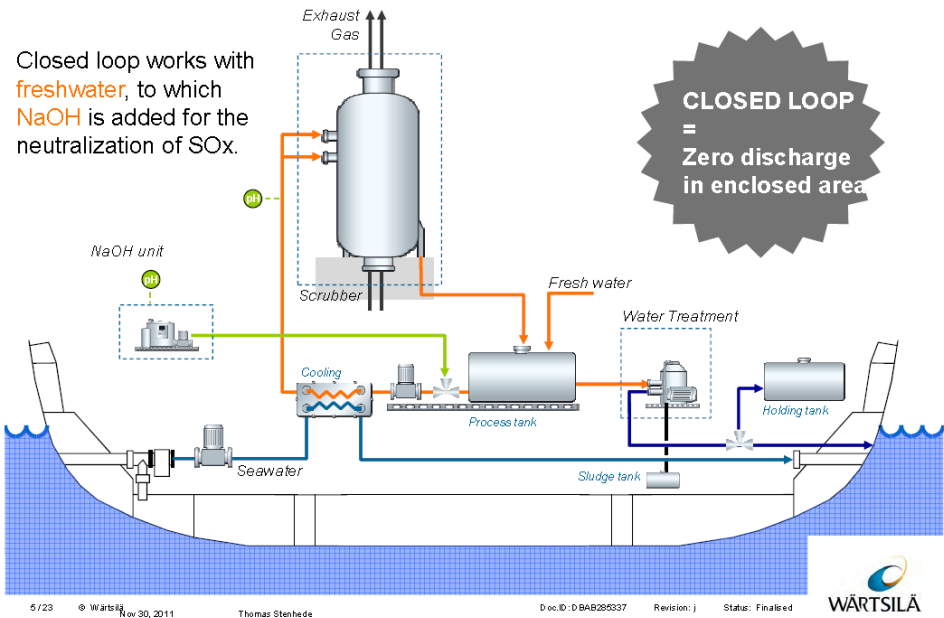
Closed loop works with freshwater, to which NaOH is added for the neutralization of SOx.

Exhaust Gas

CLOSED LOOP = Zero discharge in enclosed area

pH

NaOH unit

pH

Scrubber

Fresh water

Water Treatment

Cooling

Process tank

Holding tank

Seawater

Sludge tank

5 / 23 © Wärtsilä Nov 30, 2011 Thomas Stenhede Doc.ID: DBAB285337 Revision: j Status: Finalised

WÄRTSILÄ